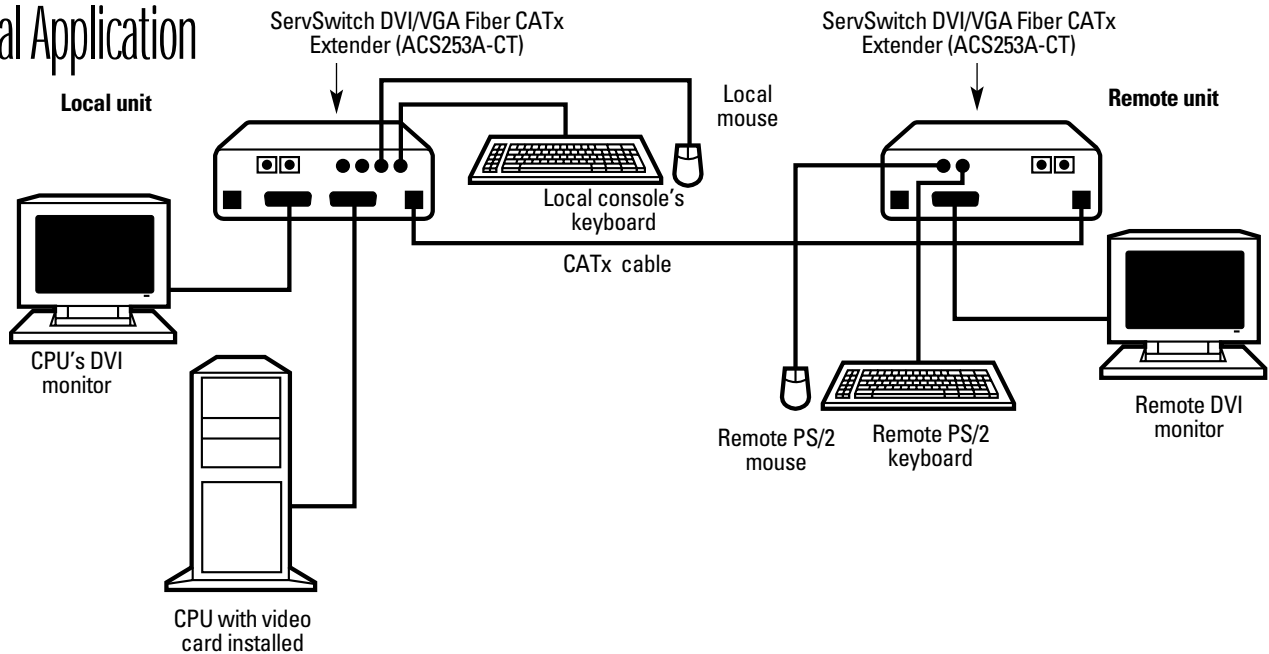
al Application

ServSwitch DVI/VGA Fiber CATx Extender (ACS253A-CT)

ServSwitch DVI/VGA Fiber CATx Extender (ACS253A-CT)

Local unit

Local mouse

Remote unit

Local console's keyboard

CATx cable

CPU's DVI monitor

Remote PS/2 mouse

Remote PS/2 keyboard

Remote DVI monitor

CPU with video card installed